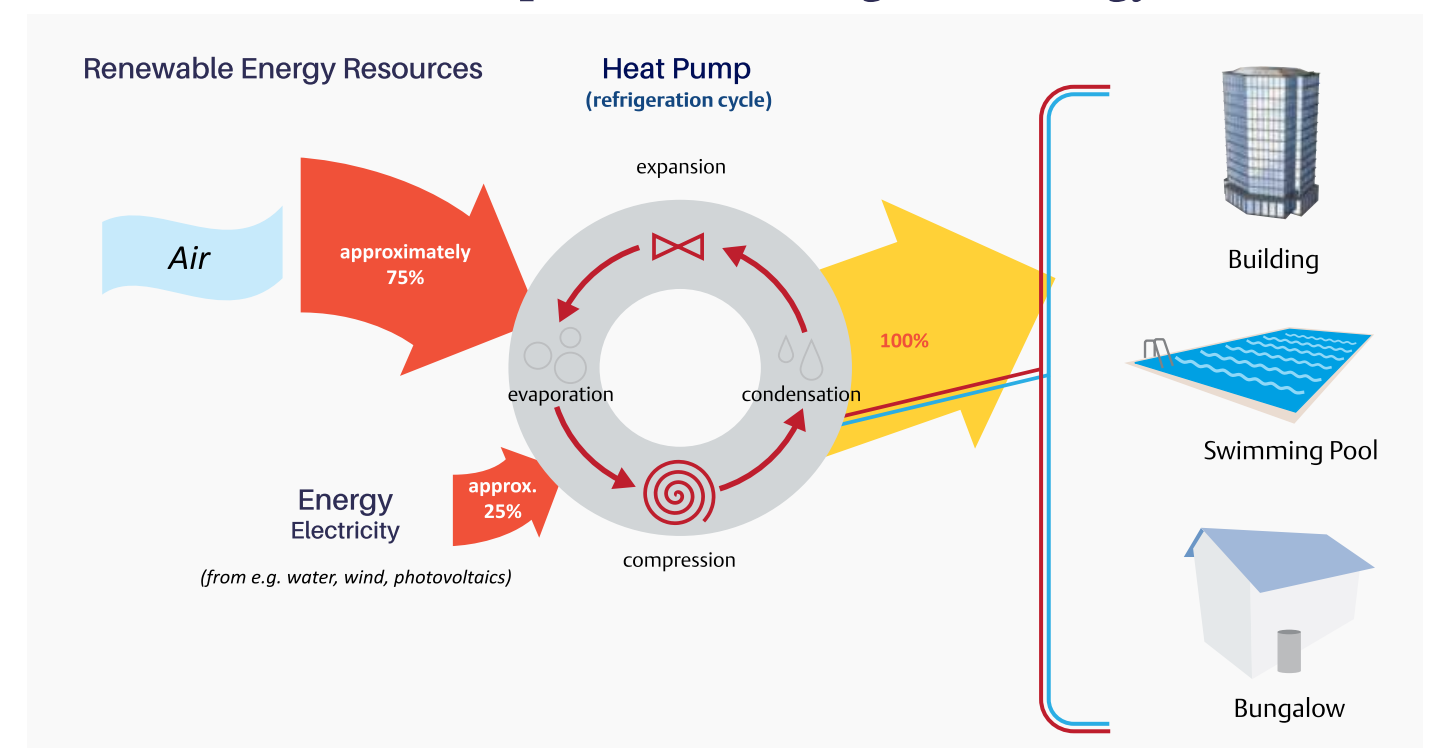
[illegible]

Renewable Energy Resources

Heat Pump
(refrigeration cycle)

Air

approximately 75%

expansion

evaporation

condensation

compression

100%

Energy
Electricity

approx. 25%

(from e.g. water, wind, photovoltaics)

Building

Swimming Pool

Bungalow